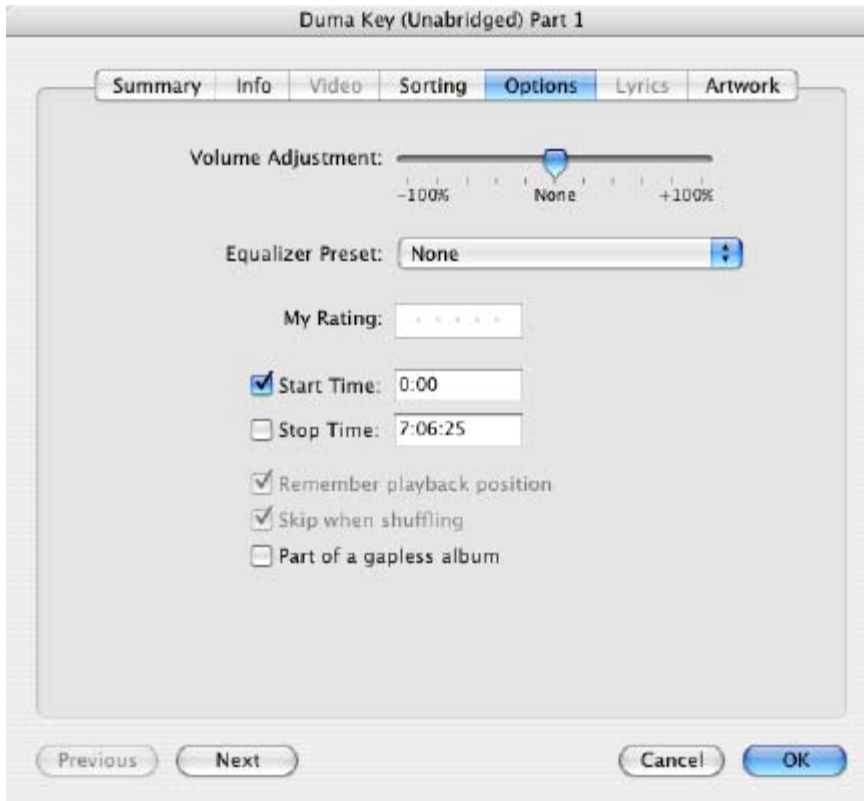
Duma Key (Unabridged) Part 1

Summary | Info | Video | Sorting | Options | Lyrics | Artwork

Volume Adjustment:
-100% None +100%

Equalizer Preset: None

My Rating:

Start Time: 0:00

Stop Time: 7:06:25

Remember playback position

Skip when shuffling

Part of a gapless album

Previous Next Cancel OK